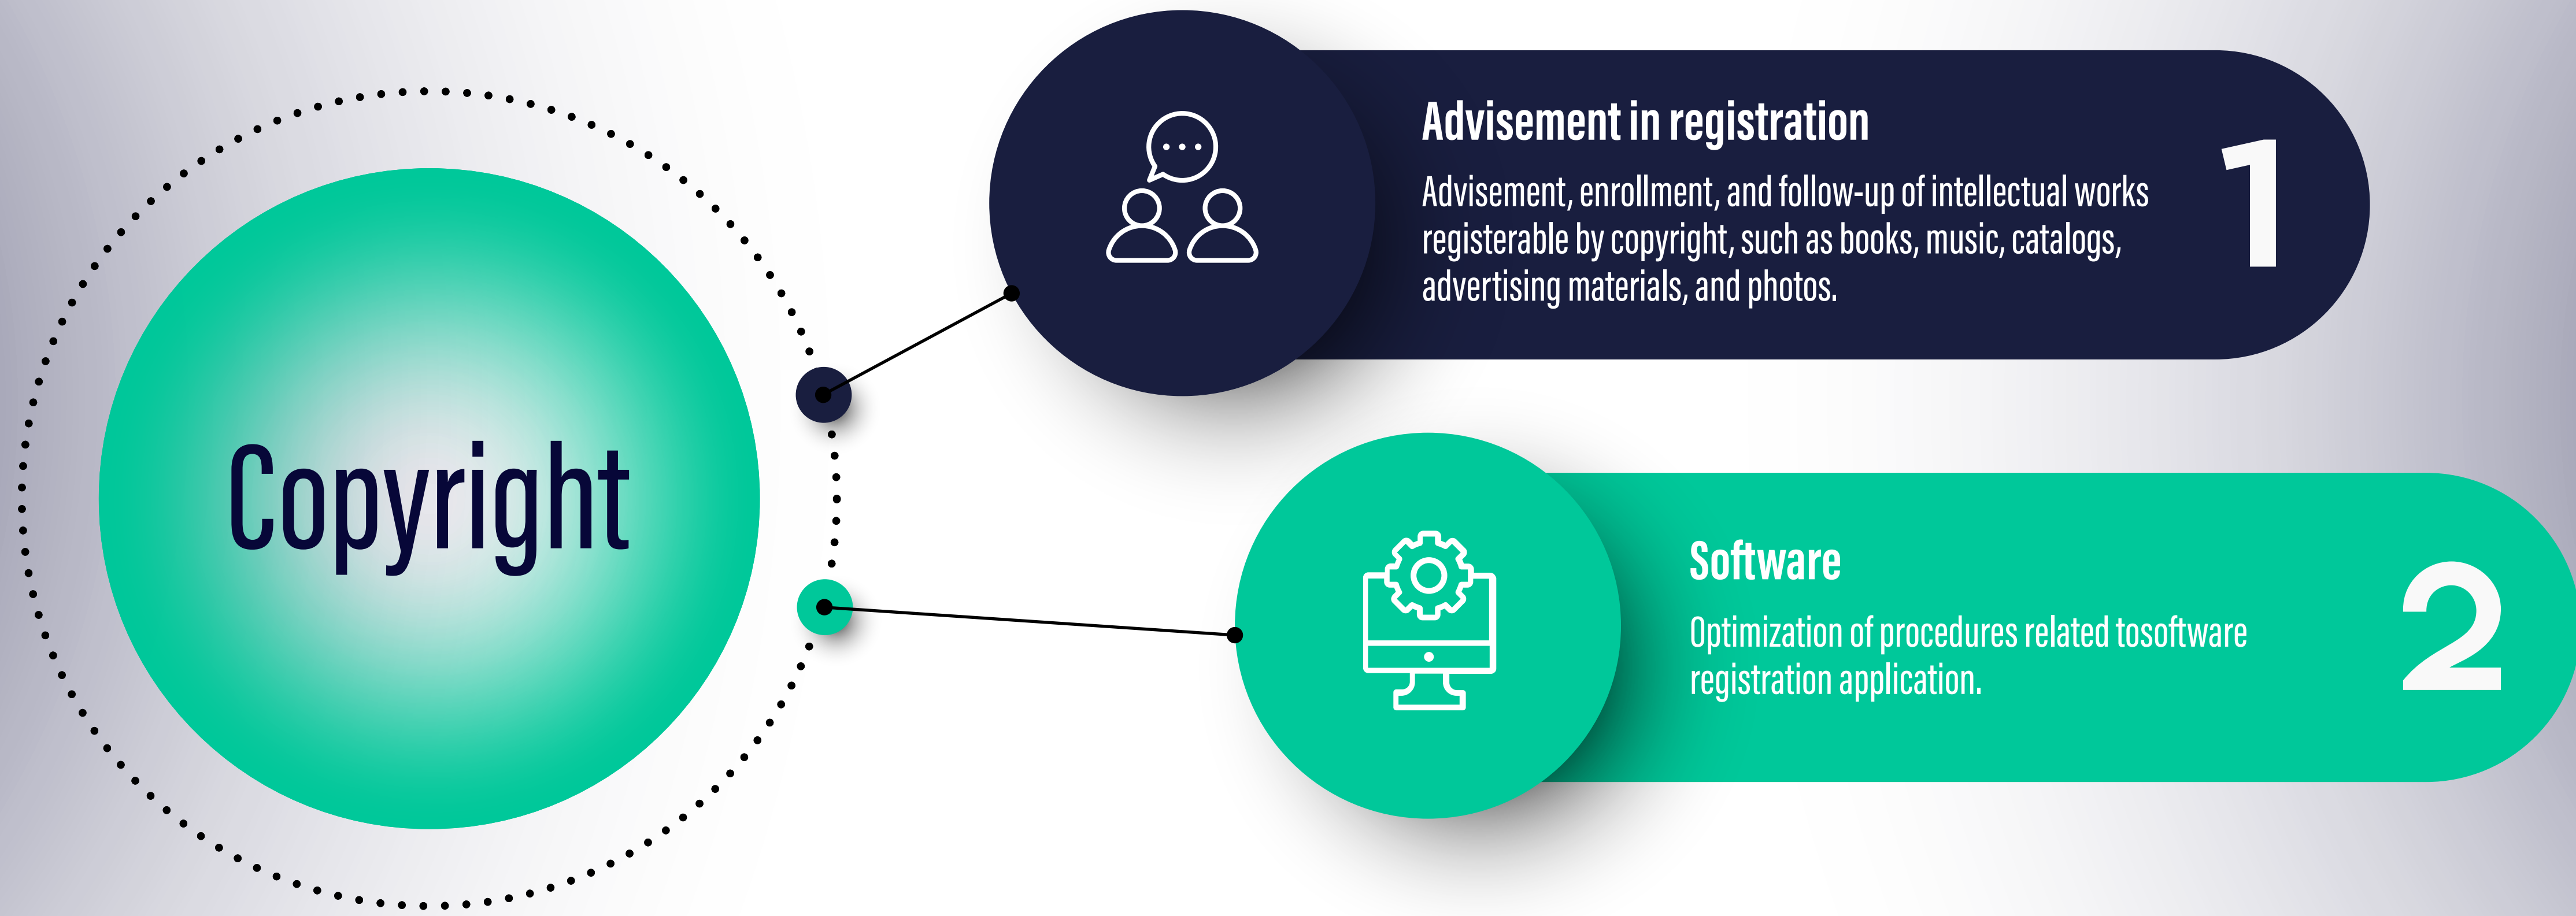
Copyright

Advisement in registration

Advisement, enrollment, and follow-up of intellectual works registerable by copyright, such as books, music, catalogs, advertising materials, and photos.

1

Software

Optimization of procedures related tosoftware registration application.

2